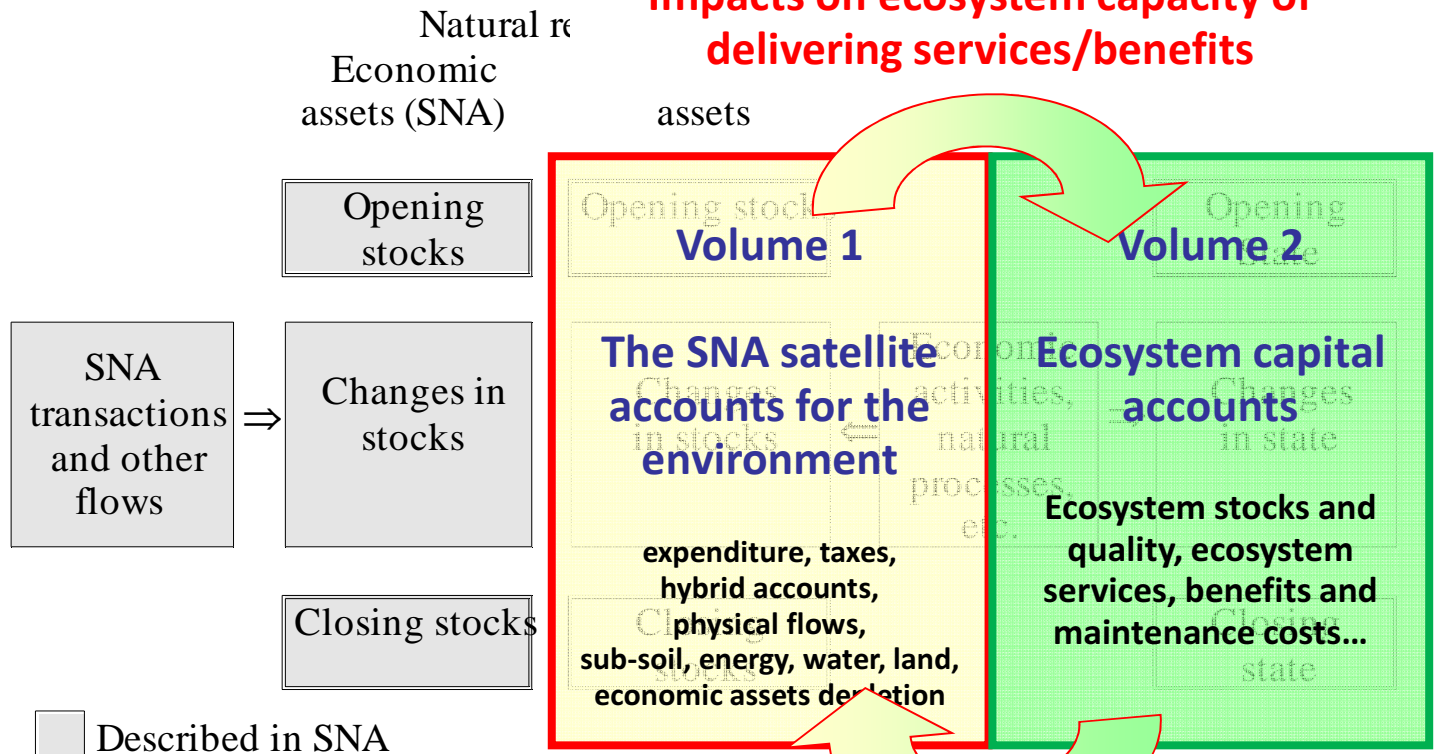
Natural re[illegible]
Economic assets (SNA)
assets

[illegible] delivering services/benefits

Opening stocks

SNA transactions and other flows ⇒

Changes in stocks

Closing stocks

Described in SNA

Opening stocks
Changes in stocks ⇐
Economic activities, natural processes, etc. ⇒
Closing stocks
Opening state
Changes in state
Closing state

Volume 1
The SNA satellite accounts for the environment
expenditure, taxes, hybrid accounts, physical flows, sub-soil, energy, water, land, economic assets depletion

Volume 2
Ecosystem capital accounts
Ecosystem stocks and quality, ecosystem services, benefits and maintenance costs…